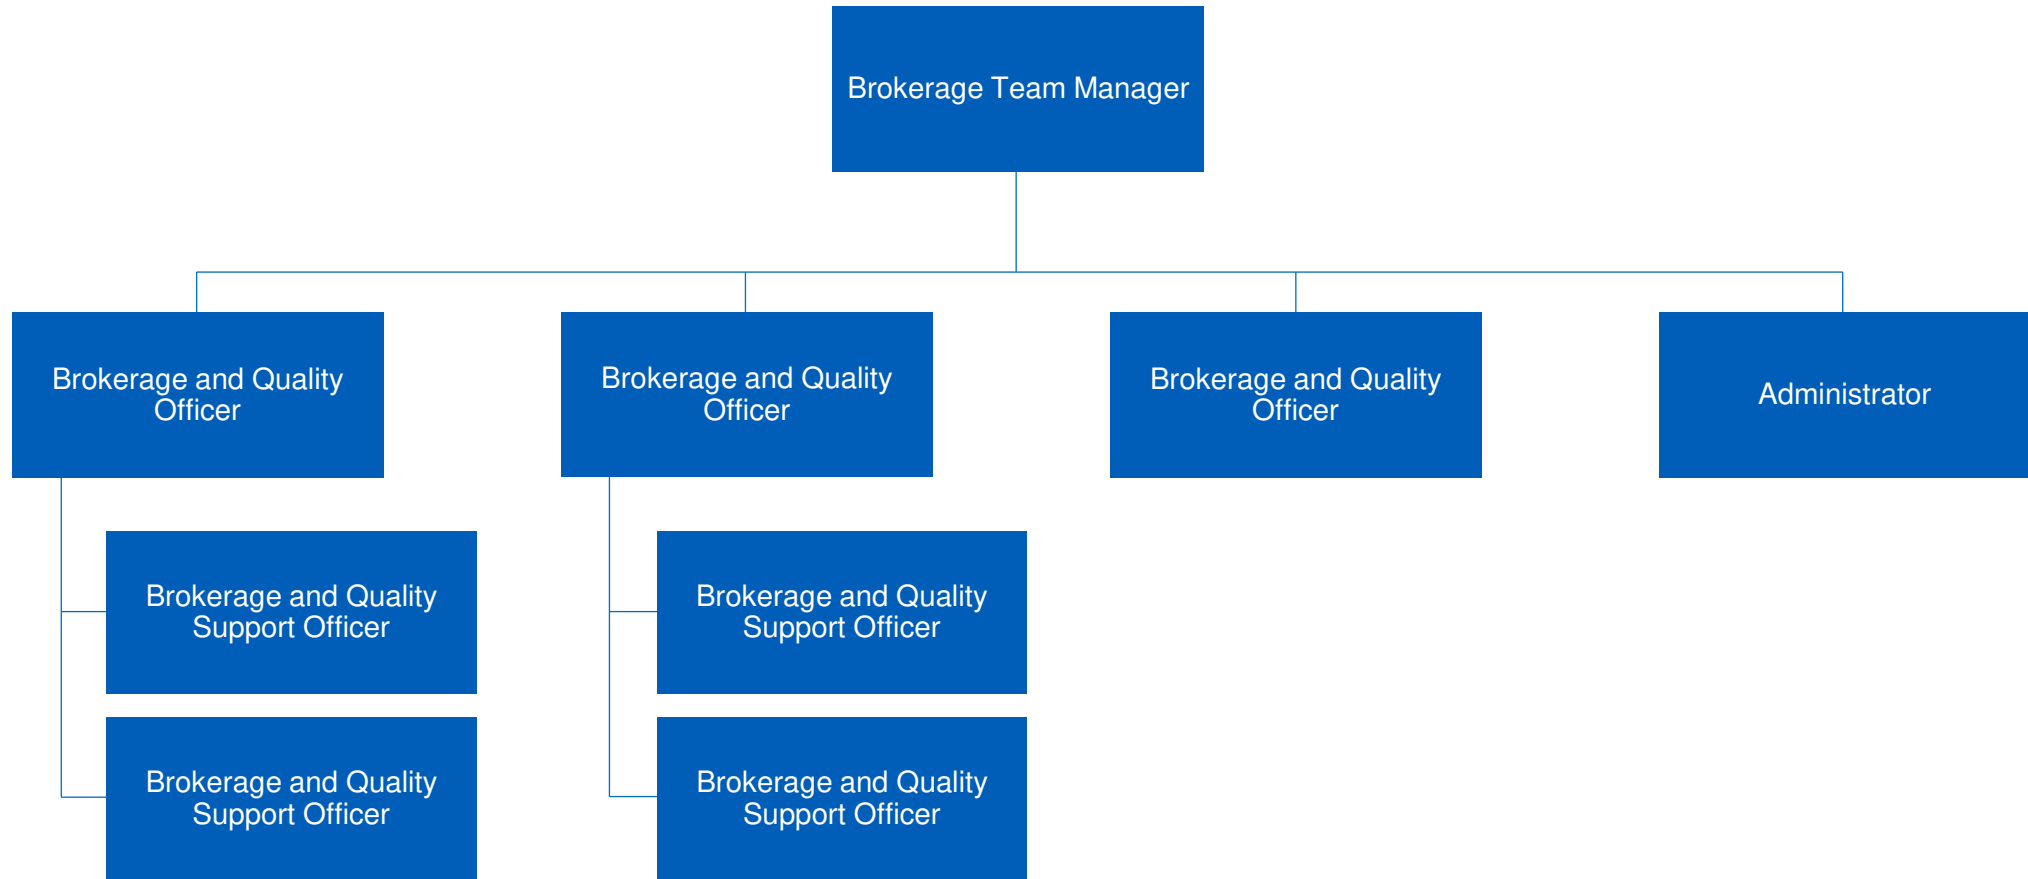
Brokerage Team Manager

Brokerage and Quality Officer

Brokerage and Quality Officer

Brokerage and Quality Officer

Administrator

Brokerage and Quality Support Officer

Brokerage and Quality Support Officer

Brokerage and Quality Support Officer

Brokerage and Quality Support Officer